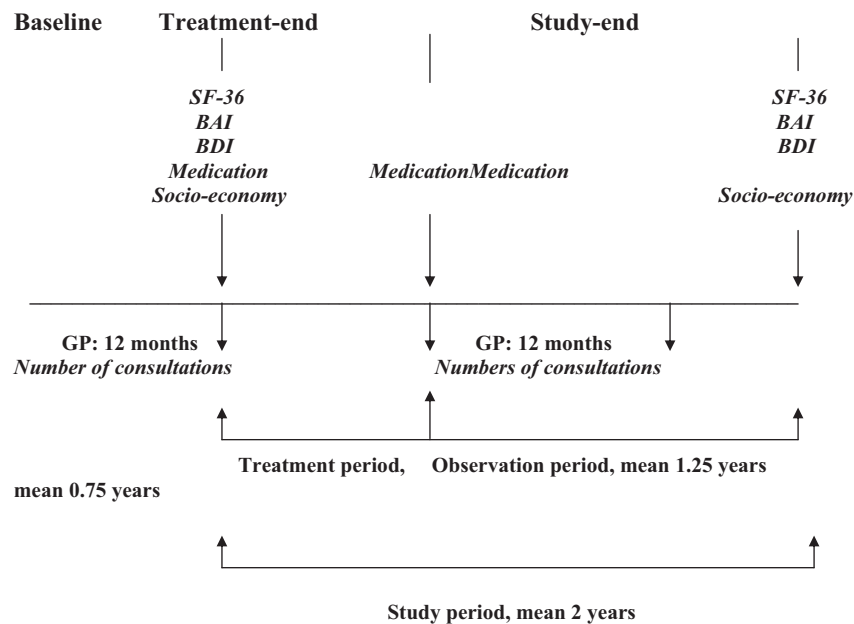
Baseline Treatment-end Study-end

SF-36
BAI
BDI
Medication
Socio-economy

MedicationMedication

SF-36
BAI
BDI

Socio-economy

GP: 12 months
Number of consultations

GP: 12 months
Numbers of consultations

Treatment period, Observation period, mean 1.25 years

mean 0.75 years

Study period, mean 2 years